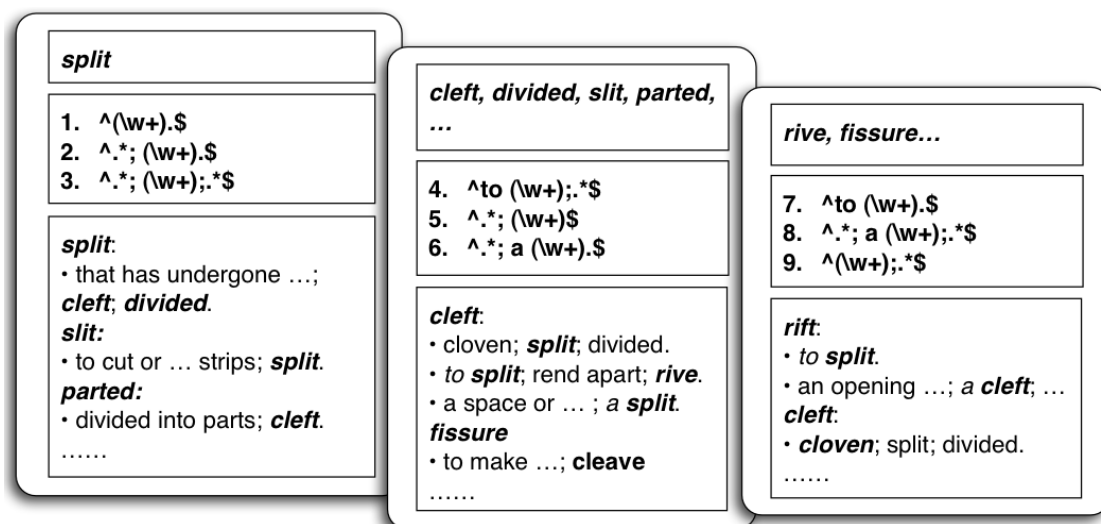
split

1. ^(\w+).$
2. ^.*; (\w+).$
3. ^.*; (\w+);.*$

split:
• that has undergone …; cleft; divided.
slit:
• to cut or … strips; split.
parted:
• divided into parts; cleft.
……

cleft, divided, slit, parted, …

4. ^to (\w+);.*$
5. ^.*; (\w+)$
6. ^.*; a (\w+).$

cleft:
• cloven; split; divided.
• to split; rend apart; rive.
• a space or … ; a split.
fissure
• to make …; cleave
……

rive, fissure…

7. ^to (\w+).$
8. ^.*; a (\w+);.*$
9. ^(\w+);.*$

rift:
• to split.
• an opening …; a cleft; …
cleft:
• cloven; split; divided.
……